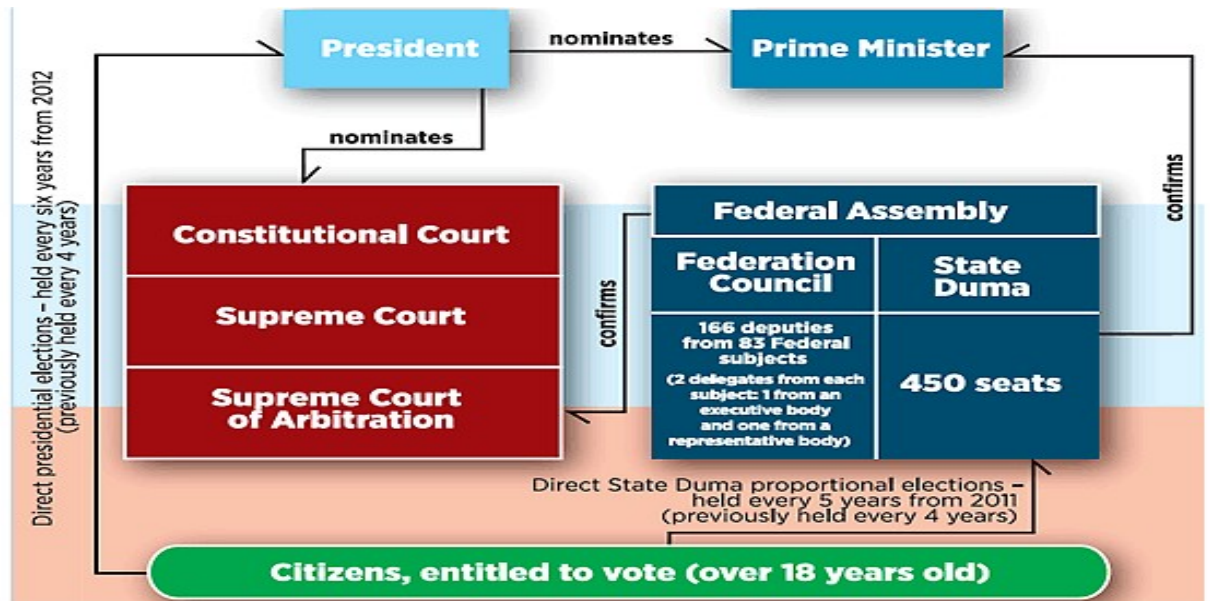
Direct presidential elections – held every six years from 2012 (previously held every 4 years)

President

nominates

Prime Minister

nominates

confirms

Constitutional Court

Supreme Court

Supreme Court of Arbitration

confirms

Federal Assembly

| Federation Council | State Duma |
|---|---|
| 166 deputies from 83 Federal subjects (2 delegates from each subject: 1 from an executive body and one from a representative body) | 450 seats |

Direct State Duma proportional elections – held every 5 years from 2011 (previously held every 4 years)

Citizens, entitled to vote (over 18 years old)